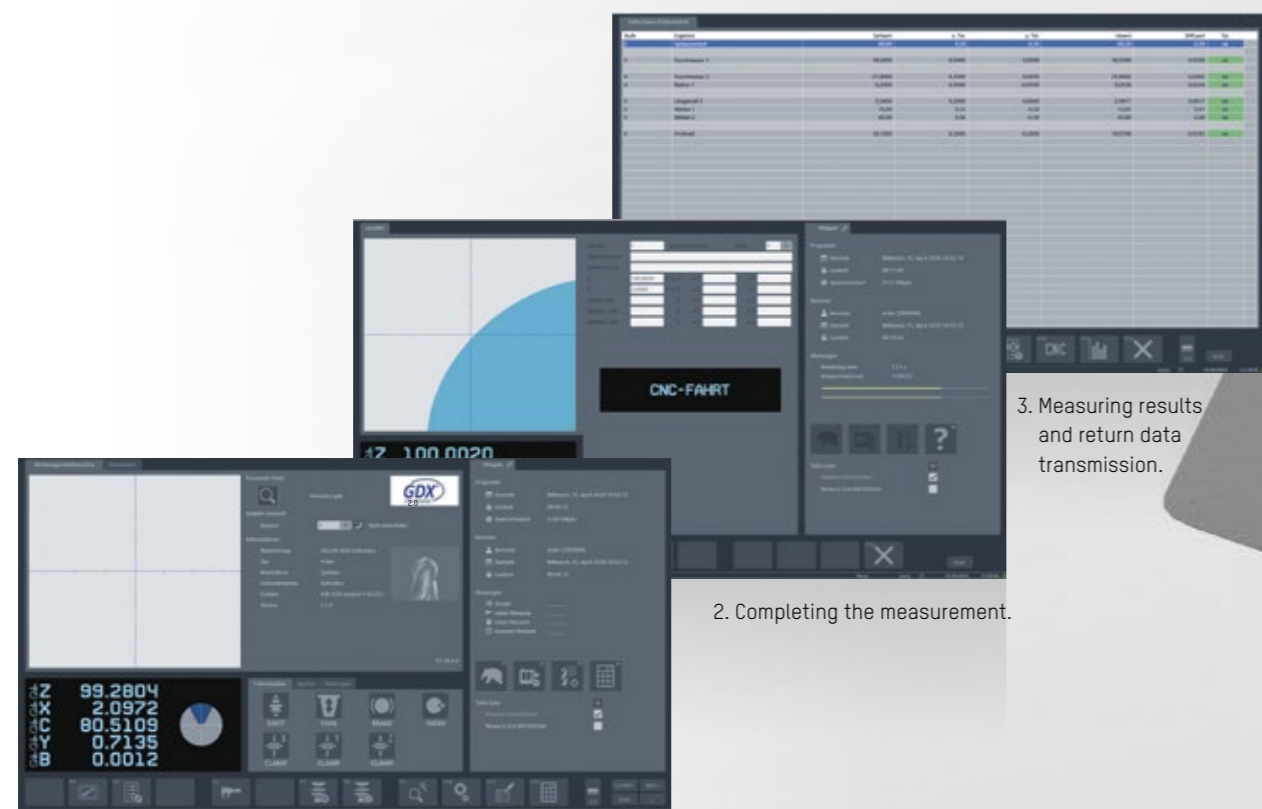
CNC

CNC-FAHRT

3. Measuring results and return data transmission.

Z 100.0020

GDX 2.0

2. Completing the measurement.

Z 99.2804
X 2.0972
C 80.5109
Y 0.7135
B 0.0012

SHUT

TOOL

BRAKE

INDEX

CLAMP

CLAMP

CLAMP